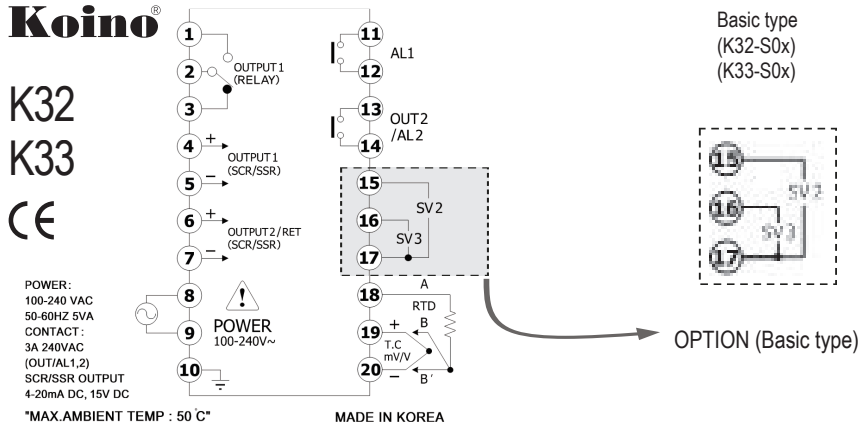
Koino®

K32
K33

CE

POWER:
100-240 VAC
50-60HZ 5VA
CONTACT:
3A 240VAC
(OUT/AL1,2)
SCR/SSR OUTPUT
4-20mA DC, 15V DC

"MAX.AMBIENT TEMP : 50°C"

1
2
3
4
5
6
7
8
9
10

OUTPUT 1
(RELAY)

+
OUTPUT 1
(SCR/SSR)
−

+
OUTPUT2 /RET
(SCR/SSR)
−

POWER
100-240V~

11
12
13
14
15
16
17
18
19
20

AL1

OUT2
/AL2

SV2
SV3

A
RTD
B
B'
+
−
T.C
mV/V

MADE IN KOREA

Basic type
(K32-S0x)
(K33-S0x)

15
16
17
SV 2
SV 3

OPTION (Basic type)